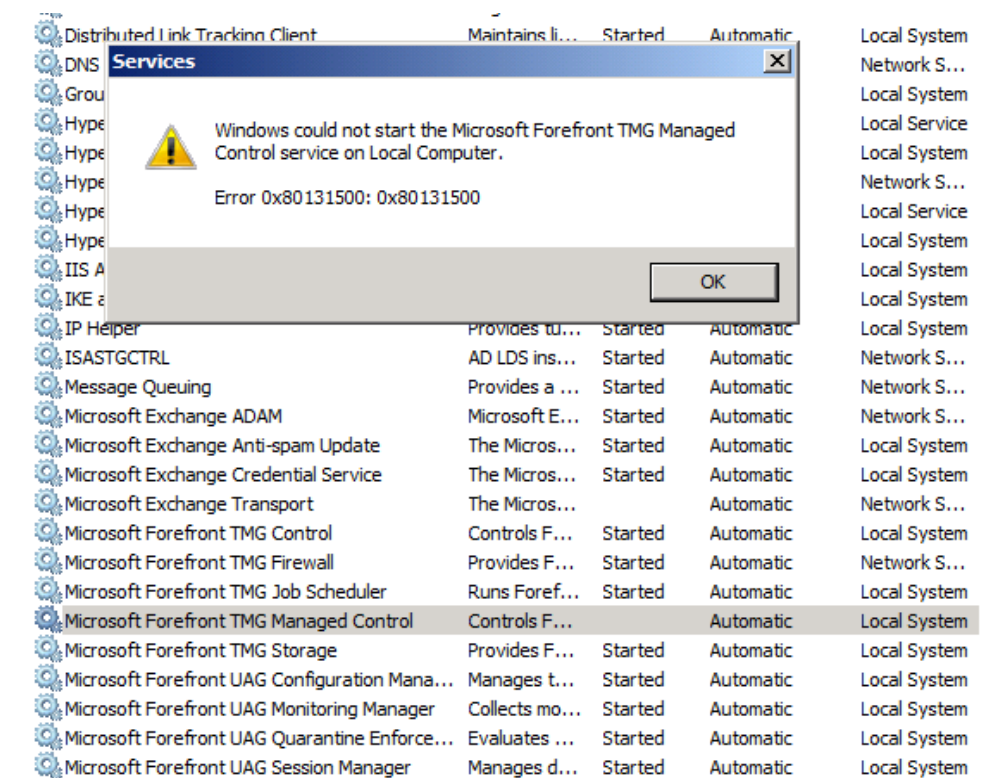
| | | | | |
|---|---|---|---|---|
| Distributed Link Tracking Client | Maintains li... | Started | Automatic | Local System |
| DNS | | | | Network S... |
| Grou | | | | Local System |
| Hype | | | | Local Service |
| Hype | | | | Local System |
| Hype | | | | Network S... |
| Hype | | | | Local Service |
| Hype | | | | Local System |
| IIS A | | | | Local System |
| IKE a | | | | Local System |
| IP Helper | Provides tu... | Started | Automatic | Local System |
| ISASTGCTRL | AD LDS ins... | Started | Automatic | Network S... |
| Message Queuing | Provides a ... | Started | Automatic | Network S... |
| Microsoft Exchange ADAM | Microsoft E... | Started | Automatic | Network S... |
| Microsoft Exchange Anti-spam Update | The Micros... | Started | Automatic | Local System |
| Microsoft Exchange Credential Service | The Micros... | Started | Automatic | Local System |
| Microsoft Exchange Transport | The Micros... | | Automatic | Network S... |
| Microsoft Forefront TMG Control | Controls F... | Started | Automatic | Local System |
| Microsoft Forefront TMG Firewall | Provides F... | Started | Automatic | Network S... |
| Microsoft Forefront TMG Job Scheduler | Runs Foref... | Started | Automatic | Local System |
| Microsoft Forefront TMG Managed Control | Controls F... | | Automatic | Local System |
| Microsoft Forefront TMG Storage | Provides F... | Started | Automatic | Local System |
| Microsoft Forefront UAG Configuration Mana... | Manages t... | Started | Automatic | Local System |
| Microsoft Forefront UAG Monitoring Manager | Collects mo... | Started | Automatic | Local System |
| Microsoft Forefront UAG Quarantine Enforce... | Evaluates ... | Started | Automatic | Local System |
| Microsoft Forefront UAG Session Manager | Manages d... | Started | Automatic | Local System |

Services

Windows could not start the Microsoft Forefront TMG Managed Control service on Local Computer.

Error 0x80131500: 0x80131500

OK